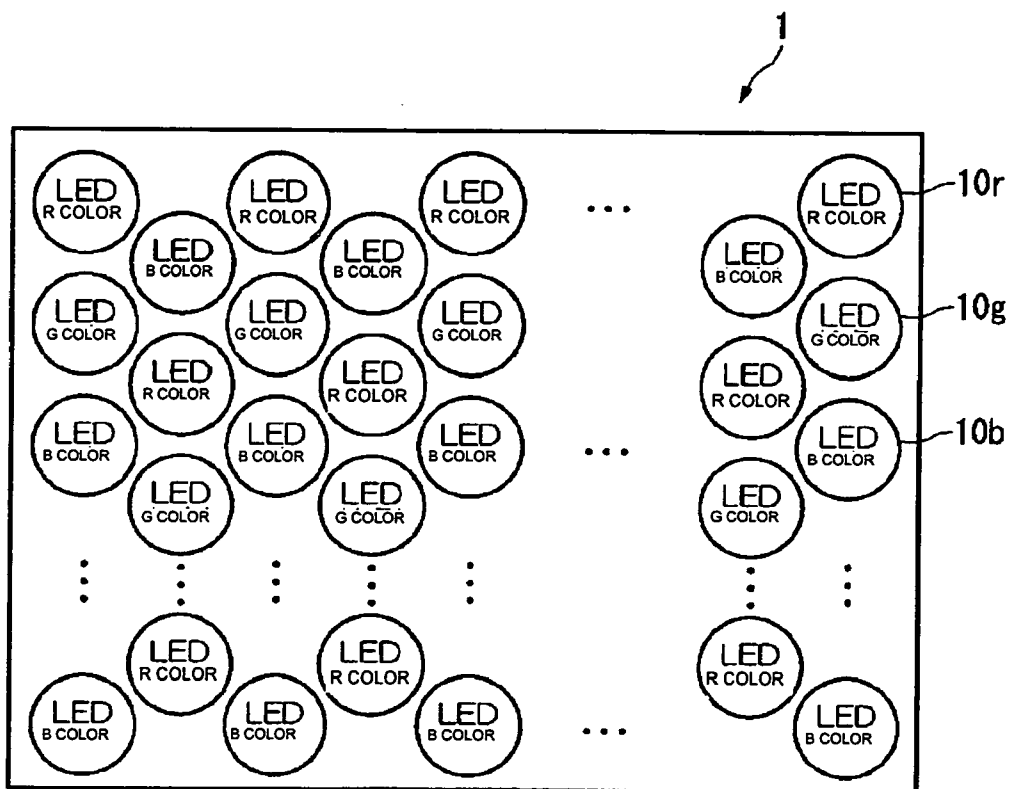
1

LED R COLOR
LED R COLOR
LED R COLOR
...
LED R COLOR
10r

LED B COLOR
LED B COLOR
LED B COLOR

LED G COLOR
LED G COLOR
LED G COLOR
LED G COLOR
10g

LED R COLOR
LED R COLOR
LED R COLOR

LED B COLOR
LED B COLOR
LED B COLOR
...
LED B COLOR
10b

LED G COLOR
LED G COLOR
LED G COLOR

LED R COLOR
LED R COLOR
LED R COLOR

LED B COLOR
LED B COLOR
LED B COLOR
...
LED B COLOR